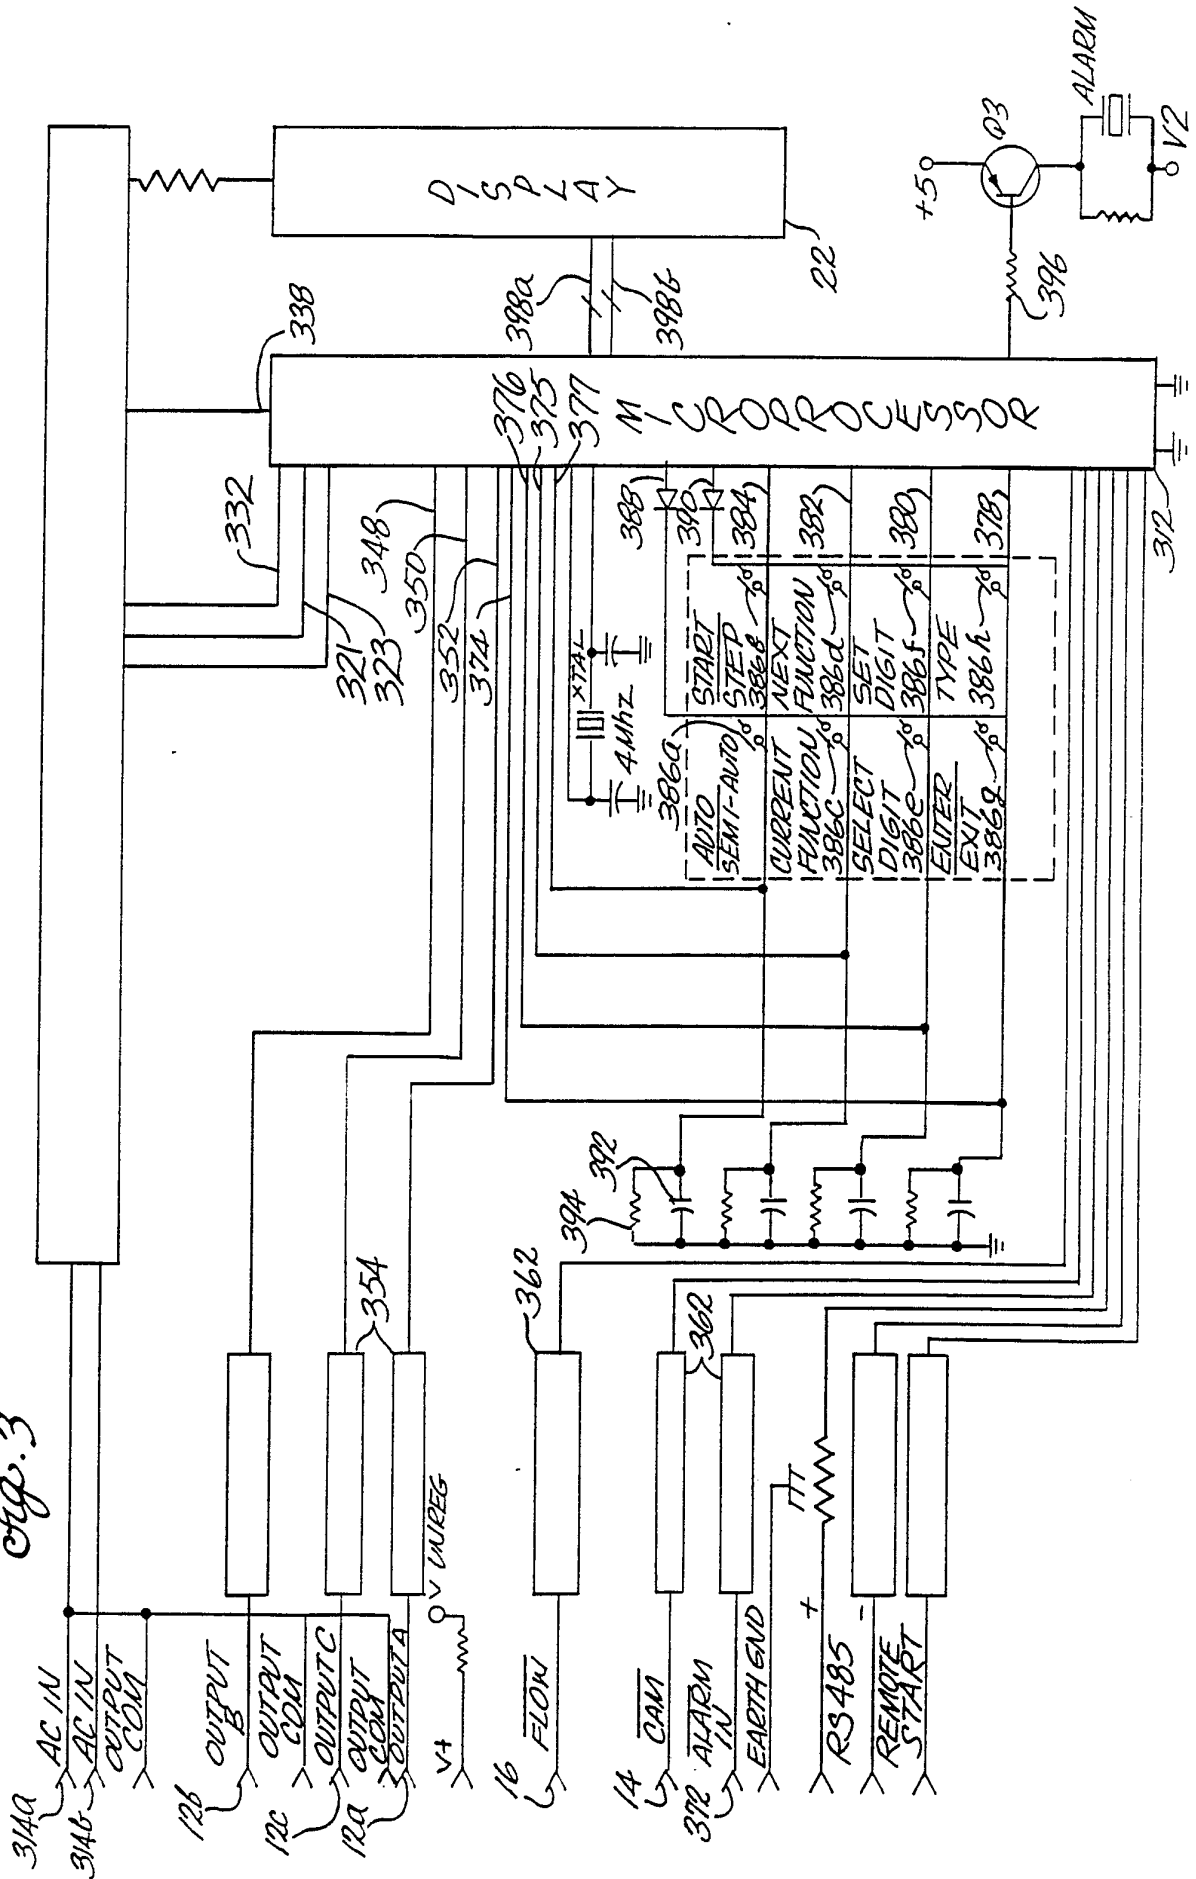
Fig. 3

314a AC IN
314b AC IN
OUTPUT COM
12b OUTPUT B
OUTPUT COM
12c OUTPUT C
OUTPUT COM
12a OUTPUT A
V4
V UNREG
16 FLOW
14 CAM
372 ALARM IN
EARTH GND
RS485 + -
REMOTE START
354
362
362
394
392
332
321
323
348
350
352
374
376
375
377
338
MICROPROCESSOR
312
388
390
384
382
380
378
4Mhz
XTAL
386a
AUTO SEMI-AUTO
START STEP 386b
CURRENT FUNCTION 386c
NEXT FUNCTION 386d
SELECT DIGIT 386e
SET DIGIT 386f
ENTER EXIT 386g
TYPE 386h
398a
398b
DISPLAY
22
+5
Q3
ALARM
V2
396